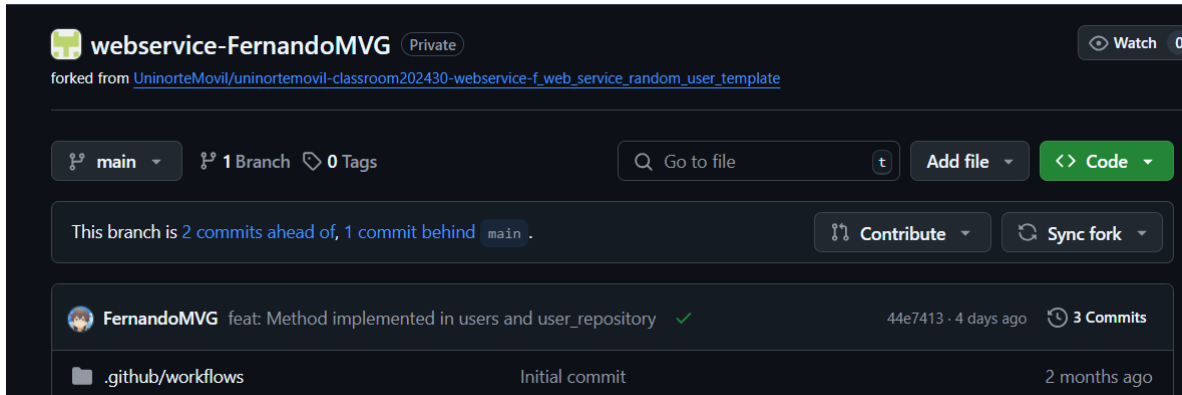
webservice-FernandoMVG Private

Watch 0

forked from UninorteMovil/uninortemovil-classroom202430-webservice-f_web_service_random_user_template

main 1 Branch 0 Tags

Go to file t

Add file

Code

This branch is 2 commits ahead of, 1 commit behind main.

Contribute

Sync fork

FernandoMVG feat: Method implemented in users and user_repository

44e7413 · 4 days ago

3 Commits

.github/workflows

Initial commit

2 months ago